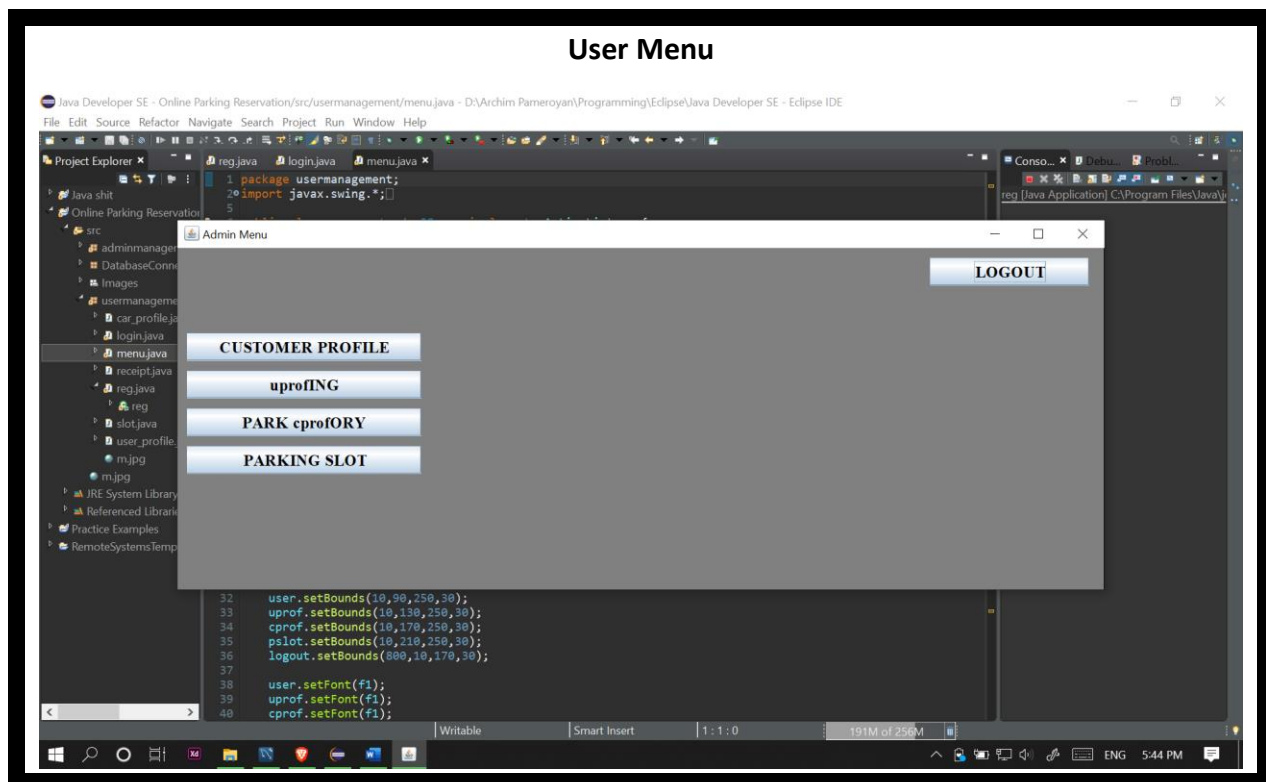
User Menu

Java Developer SE - Online Parking Reservation/src/usermanagement/menu.java - D:\Archim Pameroyan\Programming\Eclipse\Java Developer SE - Eclipse IDE

File Edit Source Refactor Navigate Search Project Run Window Help

Project Explorer ×

Java shit
Online Parking Reservation
src
adminmanager
DatabaseConn
Images
usermanageme
car_profile.ja
login.java
menu.java
receipt.java
reg.java
reg
slot.java
user_profile.
m.jpg
m.jpg
JRE System Library
Referenced Librari
Practice Examples
RemoteSystemsTemp

reg.java login.java menu.java ×

1 package usermanagement;
2 import javax.swing.*;
5

Conso... × Debu... Probl...

reg [Java Application] C:\Program Files\Java\

Admin Menu

LOGOUT

CUSTOMER PROFILE

uprofING

PARK cprofORY

PARKING SLOT

32 user.setBounds(10,90,250,30);
33 uprof.setBounds(10,130,250,30);
34 cprof.setBounds(10,170,250,30);
35 pslot.setBounds(10,210,250,30);
36 logout.setBounds(800,10,170,30);
37
38 user.setFont(f1);
39 uprof.setFont(f1);
40 cprof.setFont(f1);

Writable Smart Insert 1:1:0 191M of 256M

ENG 5:44 PM